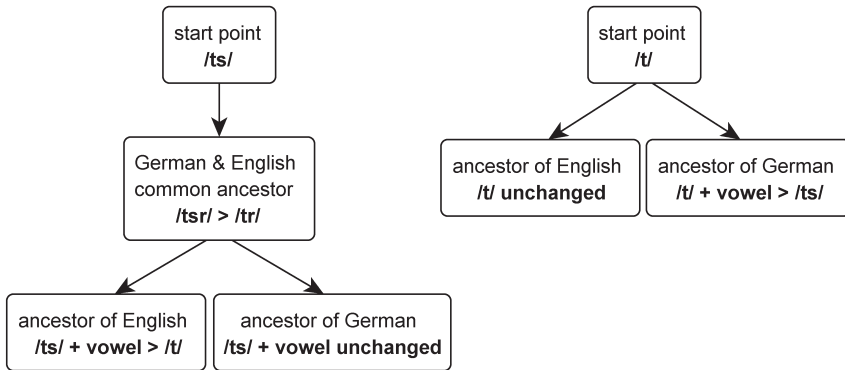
start point
/ts/

German & English common ancestor
/tsr/ > /tr/

ancestor of English
/ts/ + vowel > /t/

ancestor of German
/ts/ + vowel unchanged

start point
/t/

ancestor of English
/t/ unchanged

ancestor of German
/t/ + vowel > /ts/